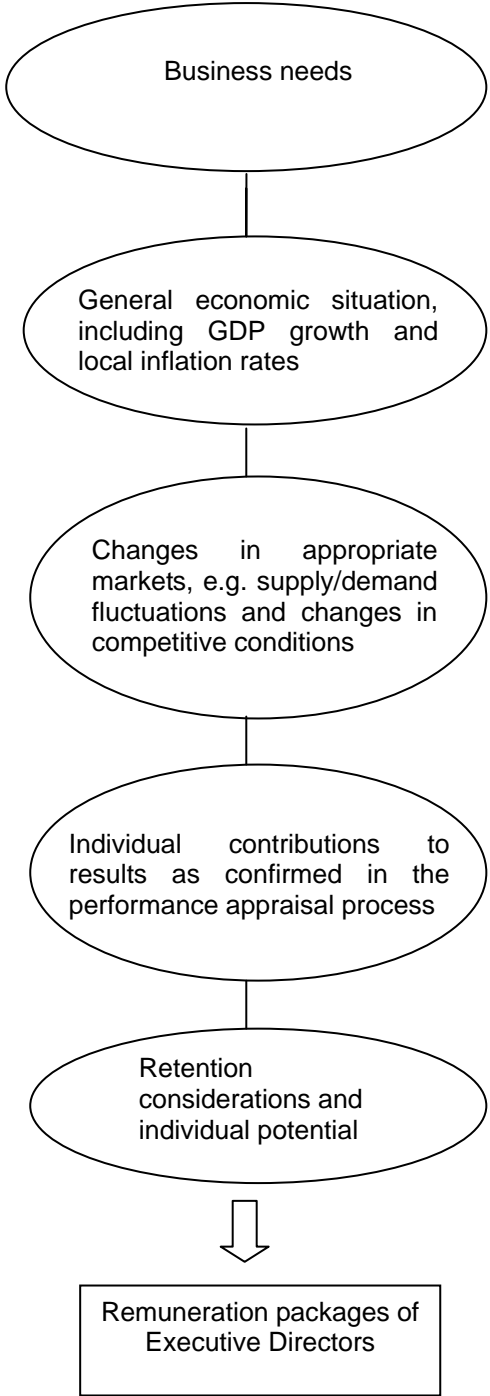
Business needs

General economic situation, including GDP growth and local inflation rates

Changes in appropriate markets, e.g. supply/demand fluctuations and changes in competitive conditions

Individual contributions to results as confirmed in the performance appraisal process

Retention considerations and individual potential

Remuneration packages of Executive Directors